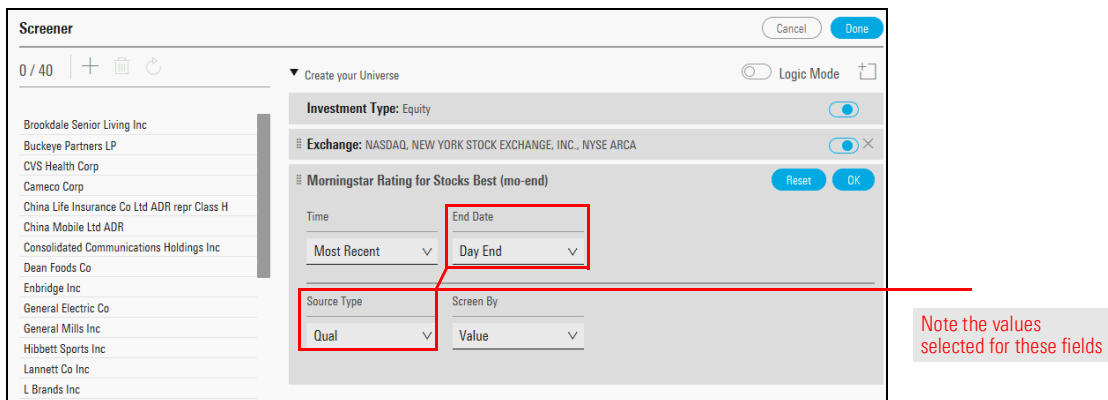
Screener

Cancel Done

0 / 40

Create your Universe

Logic Mode

Investment Type: Equity

Exchange: NASDAQ, NEW YORK STOCK EXCHANGE, INC., NYSE ARCA

Morningstar Rating for Stocks Best (mo-end)

Reset OK

Time

Most Recent

End Date

Day End

Source Type

Qual

Screen By

Value

Brookdale Senior Living Inc
Buckeye Partners LP
CVS Health Corp
Cameco Corp
China Life Insurance Co Ltd ADR repr Class H
China Mobile Ltd ADR
Consolidated Communications Holdings Inc
Dean Foods Co
Enbridge Inc
General Electric Co
General Mills Inc
Hibbett Sports Inc
Lannett Co Inc
L Brands Inc

Note the values selected for these fields